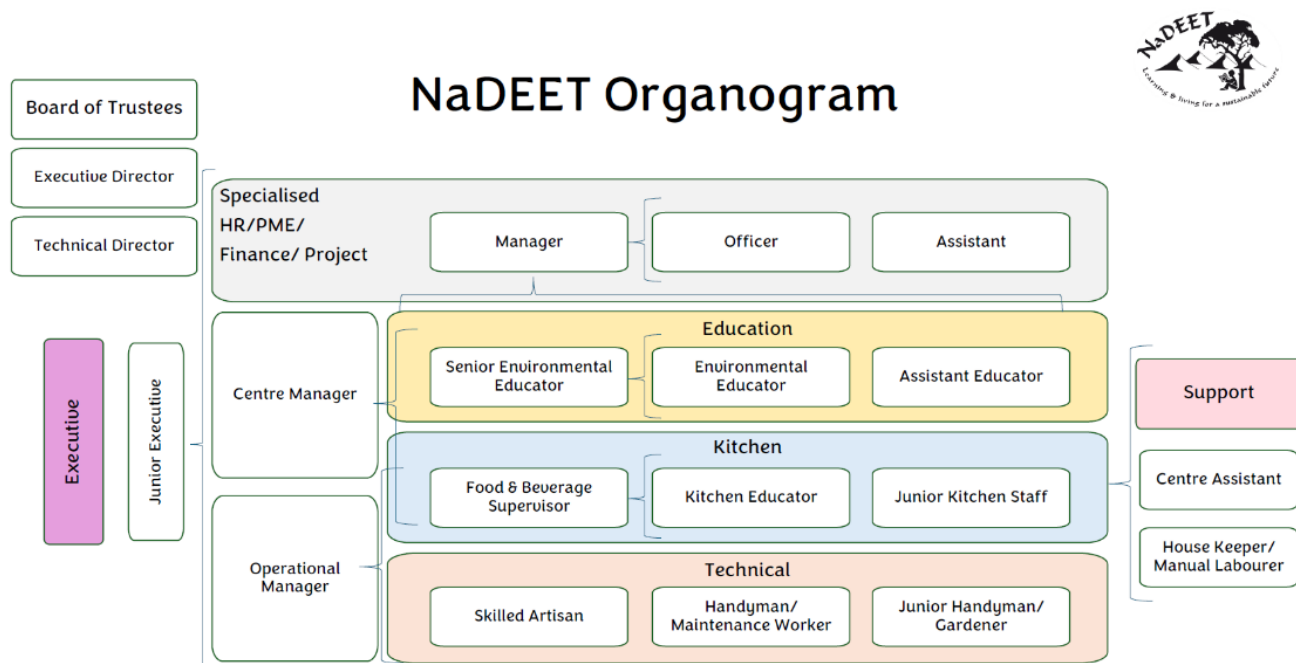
NaDEET Organogram

NaDEET
Learning & living for a sustainable future

Board of Trustees

Executive Director

Technical Director

Executive

Junior Executive

Specialised HR/PME/ Finance/ Project

Manager

Officer

Assistant

Centre Manager

Education

Senior Environmental Educator

Environmental Educator

Assistant Educator

Kitchen

Food & Beverage Supervisor

Kitchen Educator

Junior Kitchen Staff

Operational Manager

Technical

Skilled Artisan

Handyman/ Maintenance Worker

Junior Handyman/ Gardener

Support

Centre Assistant

House Keeper/ Manual Labourer